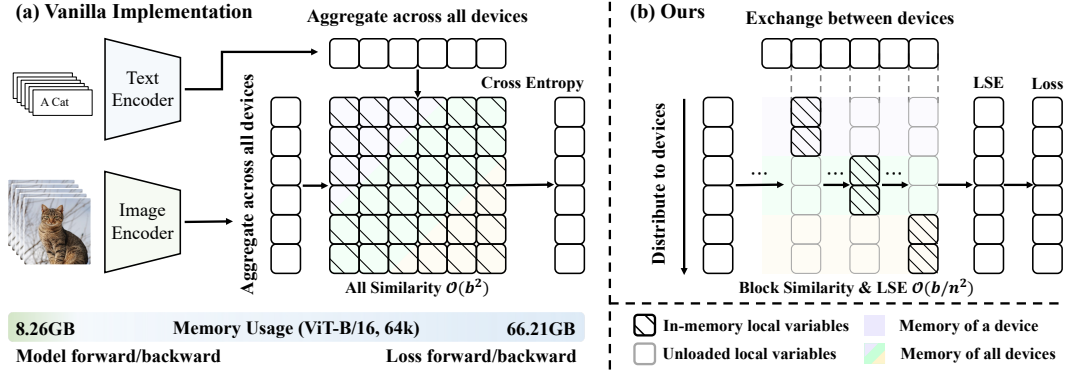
(a) Vanilla Implementation

Aggregate across all devices

A Cat

Text Encoder

Image Encoder

Aggregate across all devices

Cross Entropy

All Similarity $\mathcal{O}(b^2)$

8.26GB

Memory Usage (ViT-B/16, 64k)

66.21GB

Model forward/backward

Loss forward/backward

(b) Ours

Exchange between devices

Distribute to devices

...

...

...

LSE

Loss

Block Similarity & LSE $\mathcal{O}(b/n^2)$

In-memory local variables

Memory of a device

Unloaded local variables

Memory of all devices